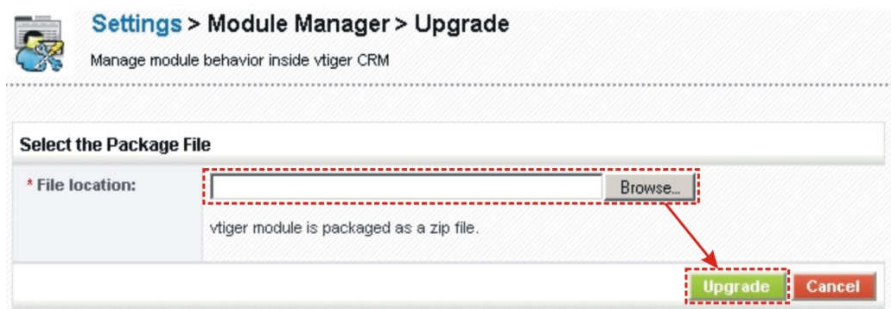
Settings > Module Manager > Upgrade

Manage module behavior inside vtiger CRM

Select the Package File

| * File location: | Browse... |
|---|---|
| | vtiger module is packaged as a zip file. |

Upgrade Cancel